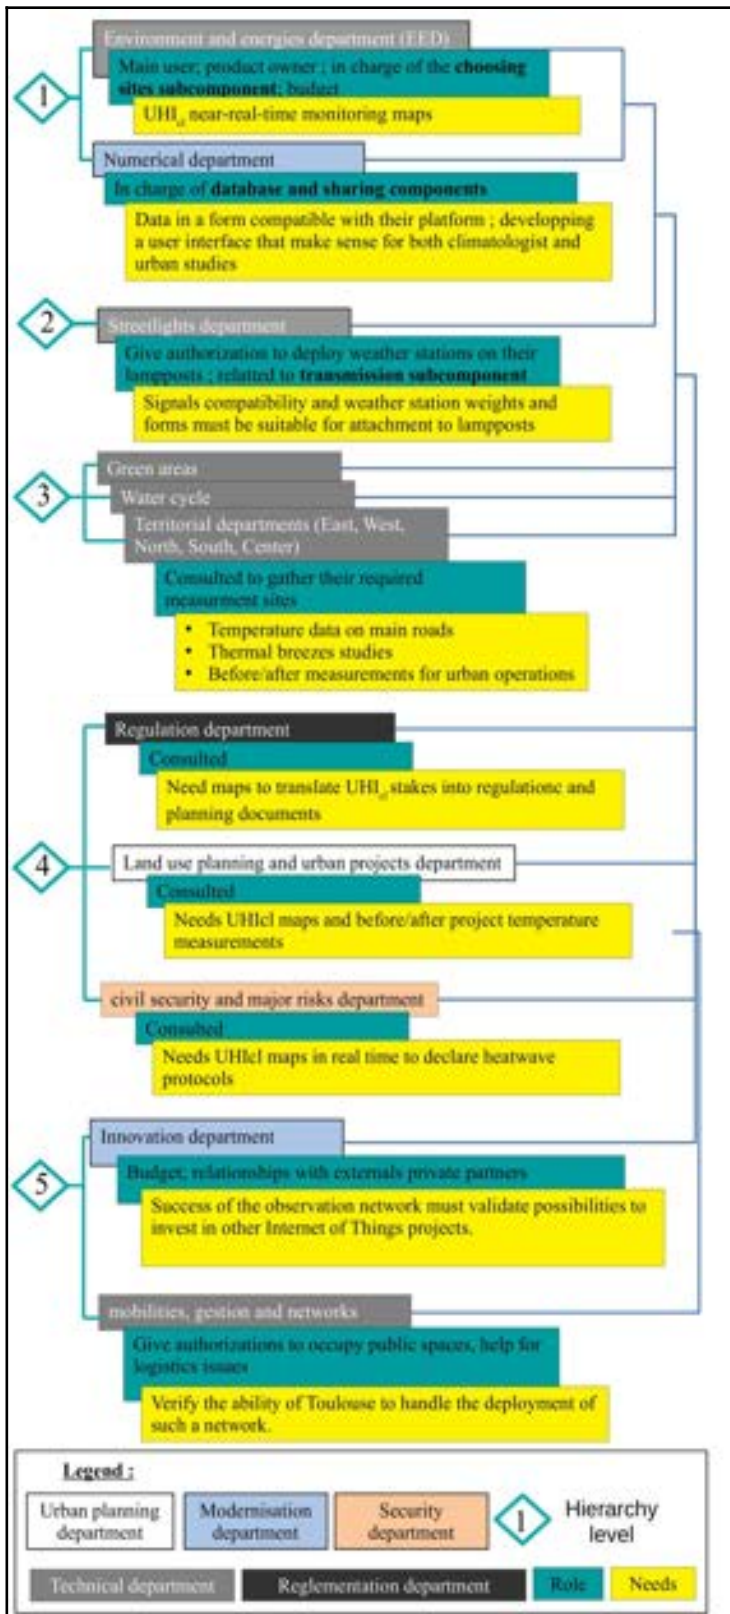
1

Environment and energies department (EED)

Main user; product owner ; in charge of the **choosing sites subcomponent**; budget

$UHI_{cl}$ near-real-time monitoring maps

Numerical department

In charge of **database and sharing components**

Data in a form compatible with their platform ; developping a user interface that make sense for both climatologist and urban studies

2

Streetlights department

Give authorization to deploy weather stations on their lampposts ; related to **transmission subcomponent**

Signals compatibility and weather station weights and forms must be suitable for attachment to lampposts

3

Green areas

Water cycle

Territorial departments (East, West, North, South, Center)

Consulted to gather their required measurment sites

• Temperature data on main roads
• Thermal breezes studies
• Before/after measurements for urban operations

4

Regulation department

Consulted

Need maps to translate $UHI_{cl}$ stakes into regulationc and planning documents

Land use planning and urban projects department

Consulted

Needs UHIcl maps and before/after project temperature measurements

civil security and major risks department

Consulted

Needs UHIcl maps in real time to declare heatwave protocols

5

Innovation department

Budget; relationships with externals private partners

Success of the observation network must validate possibilities to invest in other Internet of Things projects.

mobilities, gestion and networks

Give authorizations to occupy public spaces, help for logistics issues

Verify the ability of Toulouse to handle the deployment of such a network.

Legend :

Urban planning department

Modernisation department

Security department

1 Hierarchy level

Technical department

Reglementation department

Role

Needs